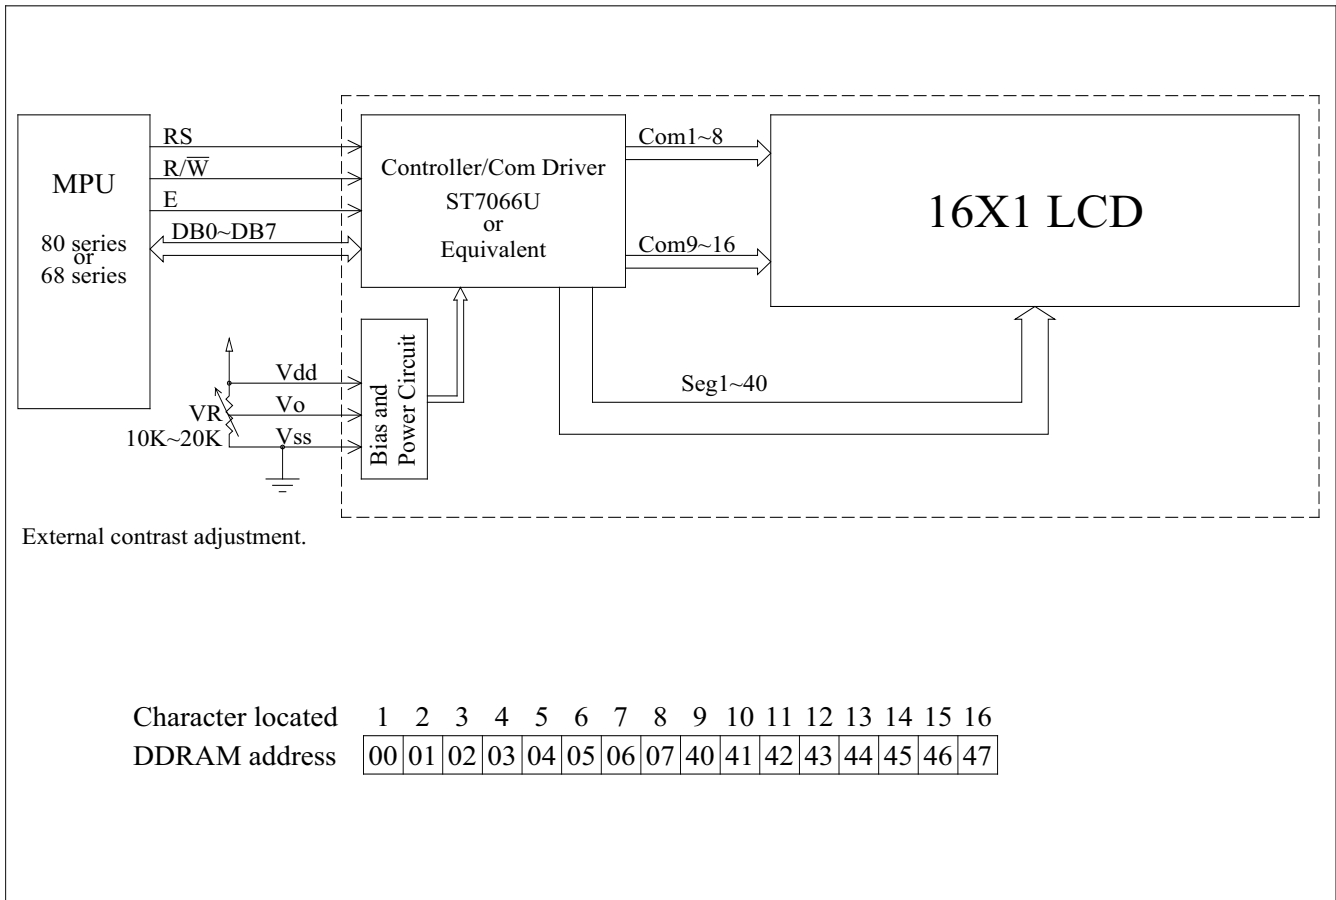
MPU

80 series
or
68 series

RS
R/$\overline{W}$
E
DB0~DB7

Controller/Com Driver
ST7066U
or
Equivalent

Com1~8
Com9~16

16X1 LCD

Vdd
Vo
Vss
VR
10K~20K

Bias and Power Circuit

Seg1~40

External contrast adjustment.

| Character located | 1 | 2 | 3 | 4 | 5 | 6 | 7 | 8 | 9 | 10 | 11 | 12 | 13 | 14 | 15 | 16 |
|---|---|---|---|---|---|---|---|---|---|---|---|---|---|---|---|---|
| DDRAM address | 00 | 01 | 02 | 03 | 04 | 05 | 06 | 07 | 40 | 41 | 42 | 43 | 44 | 45 | 46 | 47 |